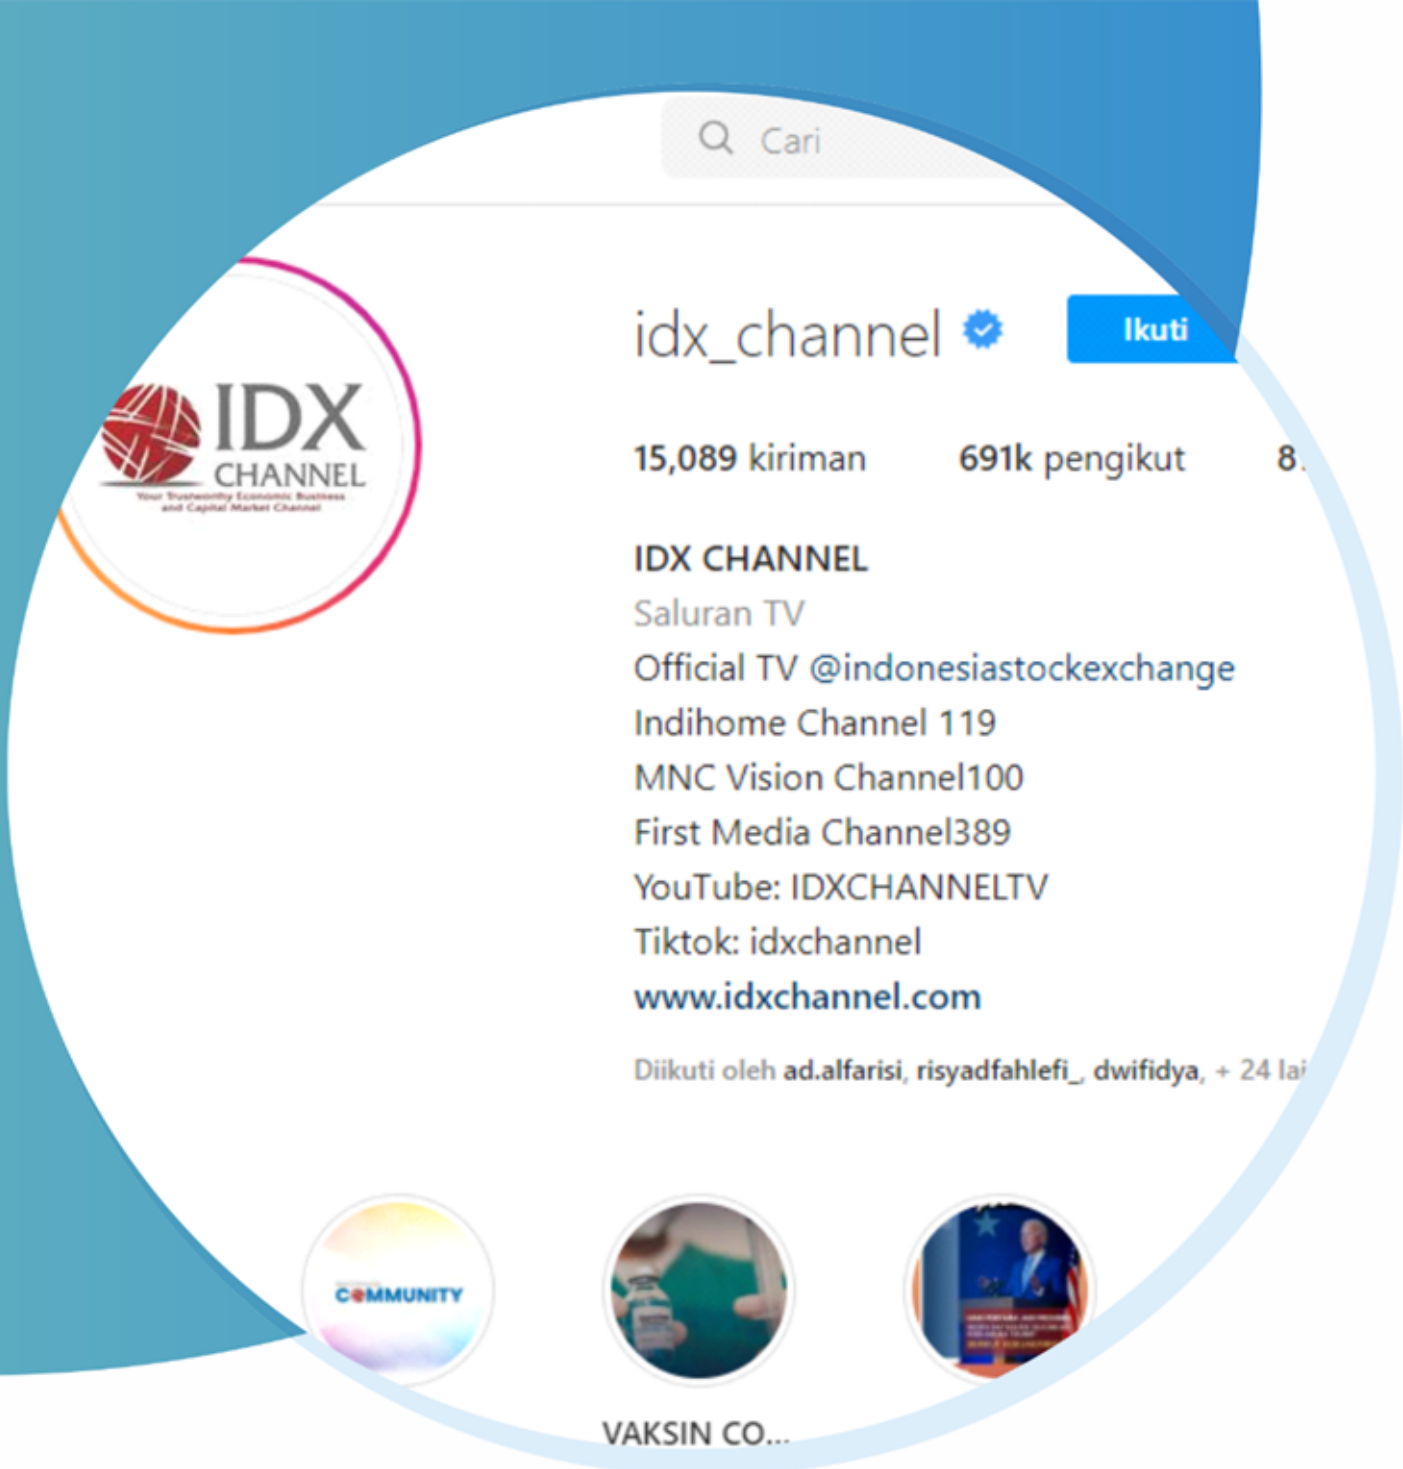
Cari

IDX CHANNEL
Your Trustworthy Economic Business and Capital Market Channel

idx_channel

Ikuti

15,089 kiriman 691k pengikut 8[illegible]

IDX CHANNEL
Saluran TV
Official TV @indonesiastockexchange
Indihome Channel 119
MNC Vision Channel100
First Media Channel389
YouTube: IDXCHANNELTV
Tiktok: idxchannel
www.idxchannel.com

Diikuti oleh ad.alfarisi, risyadfahlefi_, dwifidya, + 24 lai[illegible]

COMMUNITY

VAKSIN CO...